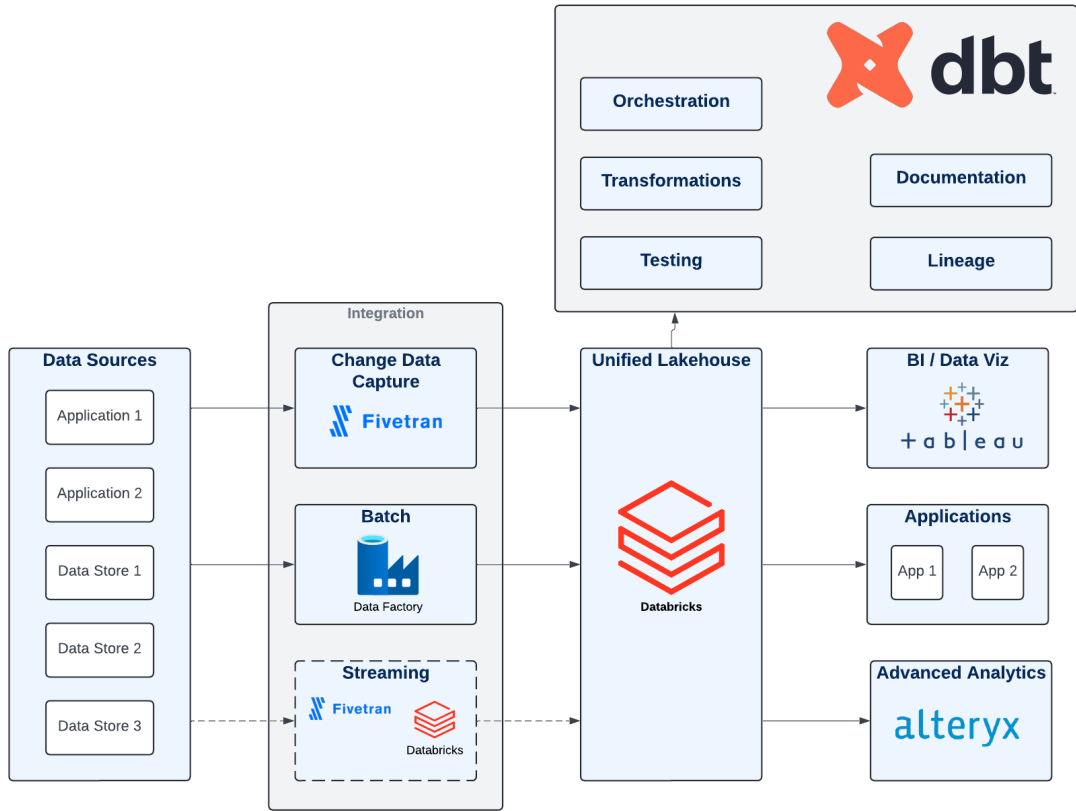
dbt

Orchestration

Transformations

Testing

Documentation

Lineage

Integration

Data Sources

Application 1

Application 2

Data Store 1

Data Store 2

Data Store 3

Change Data Capture

Fivetran

Batch

Data Factory

Streaming

Fivetran

Databricks

Unified Lakehouse

Databricks

BI / Data Viz

tableau

Applications

App 1

App 2

Advanced Analytics

alteryx